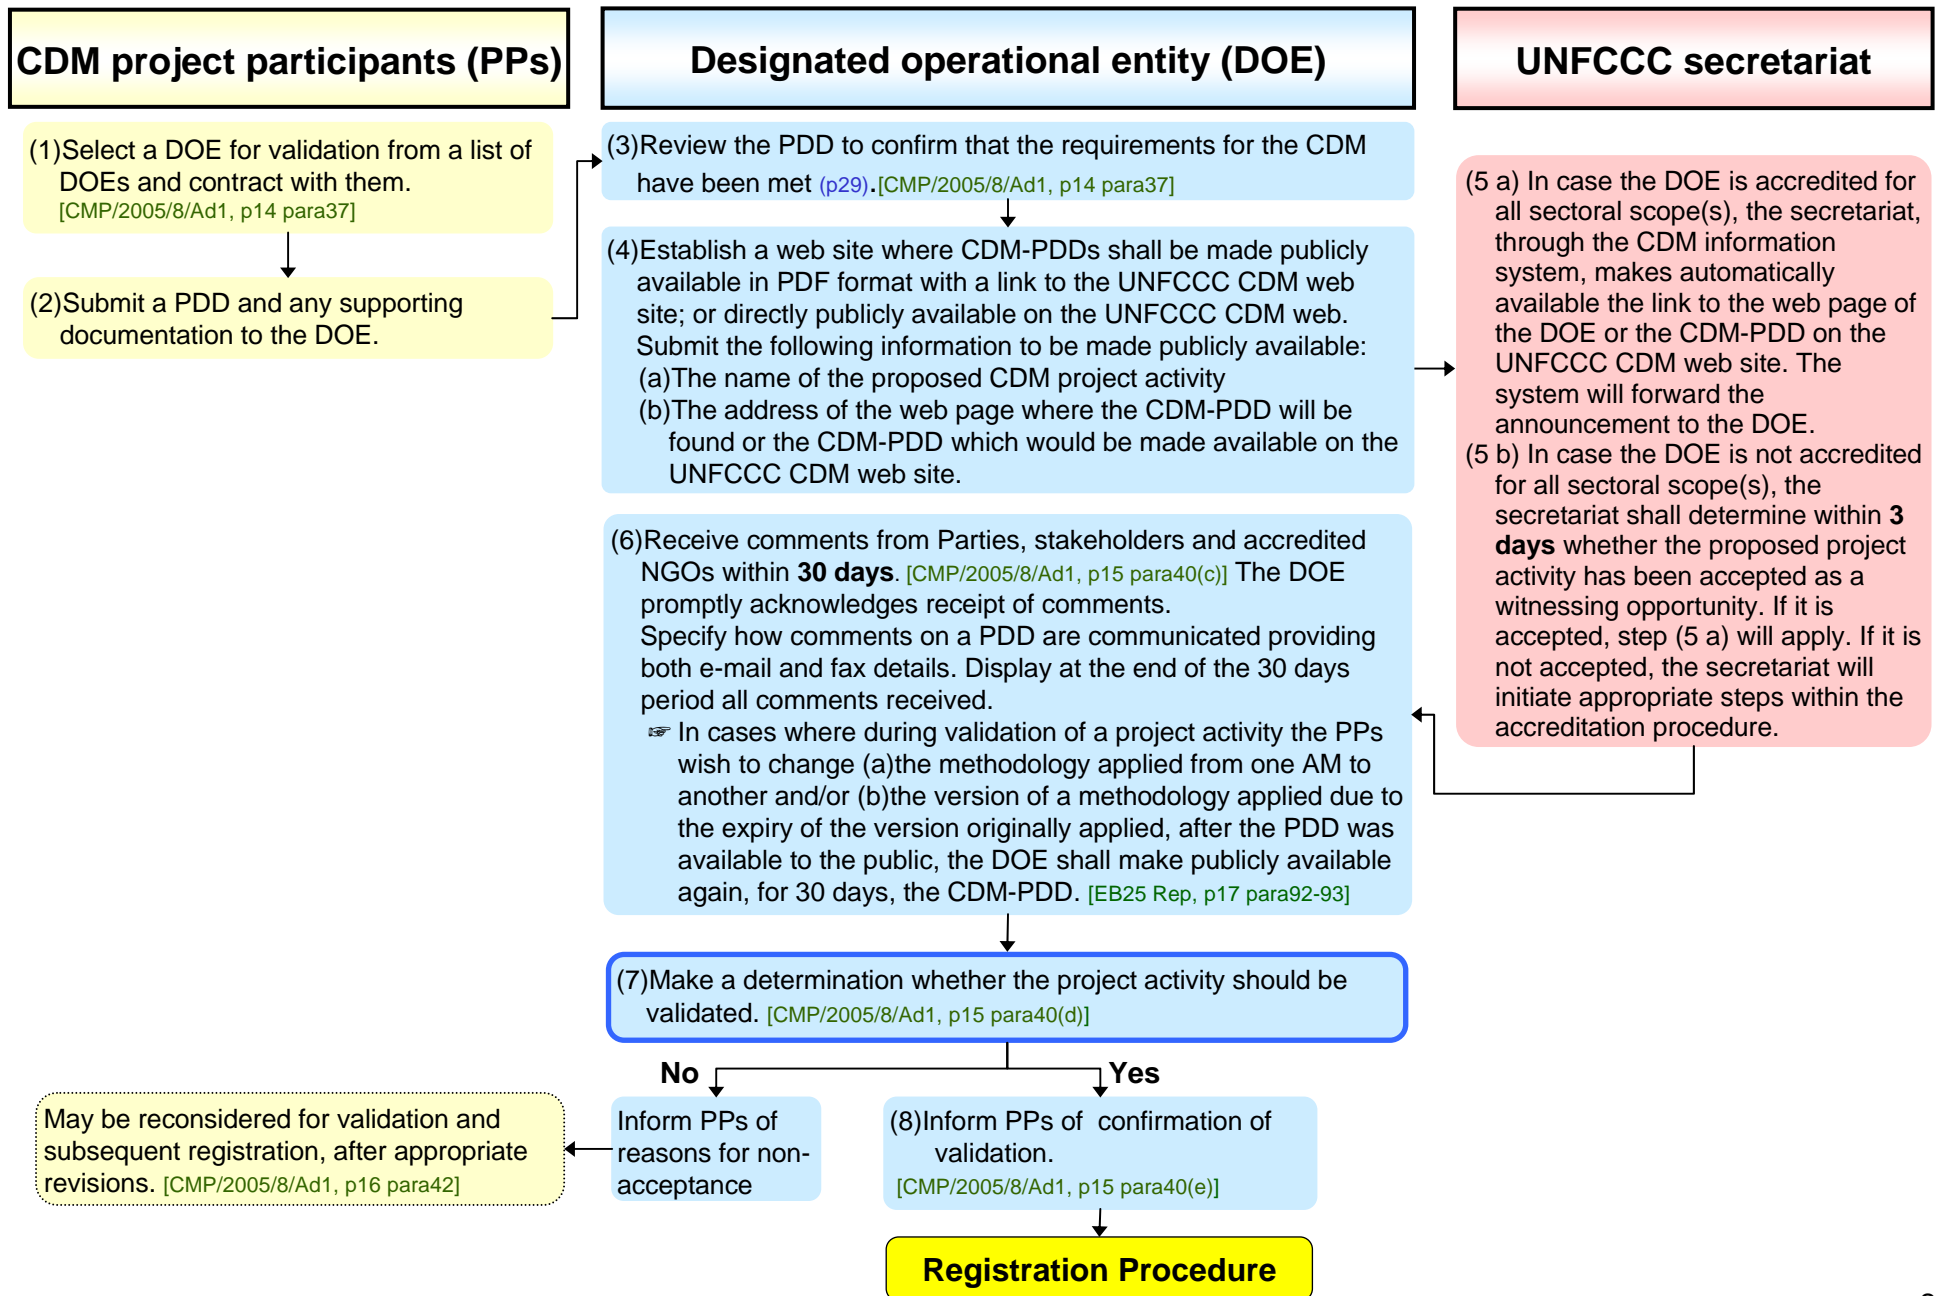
CDM project participants (PPs)

Designated operational entity (DOE)

UNFCCC secretariat

(1)Select a DOE for validation from a list of DOEs and contract with them. [CMP/2005/8/Ad1, p14 para37]

(2)Submit a PDD and any supporting documentation to the DOE.

(3)Review the PDD to confirm that the requirements for the CDM have been met (p29).[CMP/2005/8/Ad1, p14 para37]

(4)Establish a web site where CDM-PDDs shall be made publicly available in PDF format with a link to the UNFCCC CDM web site; or directly publicly available on the UNFCCC CDM web. Submit the following information to be made publicly available:
(a)The name of the proposed CDM project activity
(b)The address of the web page where the CDM-PDD will be found or the CDM-PDD which would be made available on the UNFCCC CDM web site.

(5 a) In case the DOE is accredited for all sectoral scope(s), the secretariat, through the CDM information system, makes automatically available the link to the web page of the DOE or the CDM-PDD on the UNFCCC CDM web site. The system will forward the announcement to the DOE.
(5 b) In case the DOE is not accredited for all sectoral scope(s), the secretariat shall determine within 3 days whether the proposed project activity has been accepted as a witnessing opportunity. If it is accepted, step (5 a) will apply. If it is not accepted, the secretariat will initiate appropriate steps within the accreditation procedure.

(6)Receive comments from Parties, stakeholders and accredited NGOs within 30 days. [CMP/2005/8/Ad1, p15 para40(c)] The DOE promptly acknowledges receipt of comments.
Specify how comments on a PDD are communicated providing both e-mail and fax details. Display at the end of the 30 days period all comments received.
☞ In cases where during validation of a project activity the PPs wish to change (a)the methodology applied from one AM to another and/or (b)the version of a methodology applied due to the expiry of the version originally applied, after the PDD was available to the public, the DOE shall make publicly available again, for 30 days, the CDM-PDD. [EB25 Rep, p17 para92-93]

(7)Make a determination whether the project activity should be validated. [CMP/2005/8/Ad1, p15 para40(d)]

No

Yes

May be reconsidered for validation and subsequent registration, after appropriate revisions. [CMP/2005/8/Ad1, p16 para42]

Inform PPs of reasons for non-acceptance

(8)Inform PPs of confirmation of validation. [CMP/2005/8/Ad1, p15 para40(e)]

Registration Procedure